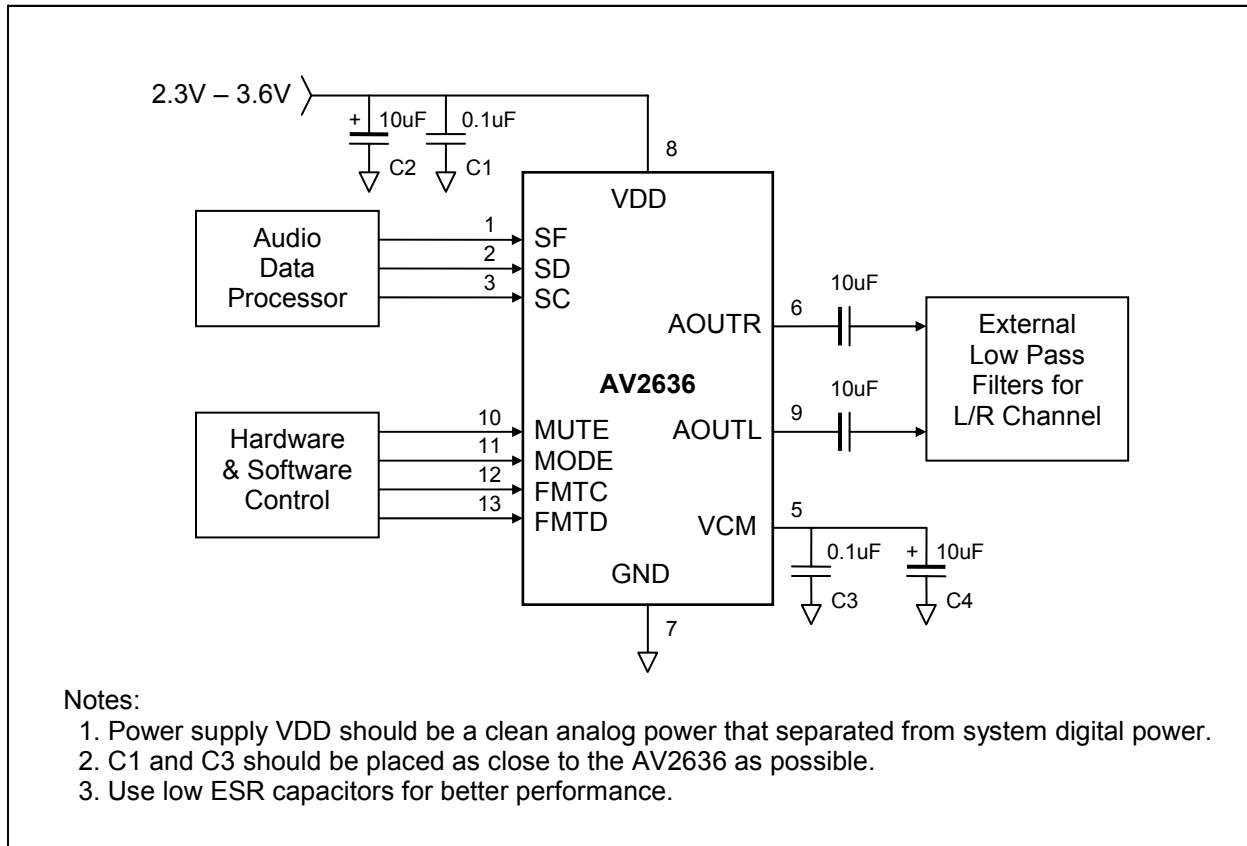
2.3V – 3.6V

+ 10uF

0.1uF

C2

C1

8

VDD

Audio Data Processor

1 SF
2 SD
3 SC

AV2636

Hardware & Software Control

10 MUTE
11 MODE
12 FMTC
13 FMTD

GND

7

AOUTR 6

10uF

AOUTL 9

10uF

External Low Pass Filters for L/R Channel

VCM 5

0.1uF

+ 10uF

C3

C4

Notes:

1. Power supply VDD should be a clean analog power that separated from system digital power.
2. C1 and C3 should be placed as close to the AV2636 as possible.
3. Use low ESR capacitors for better performance.